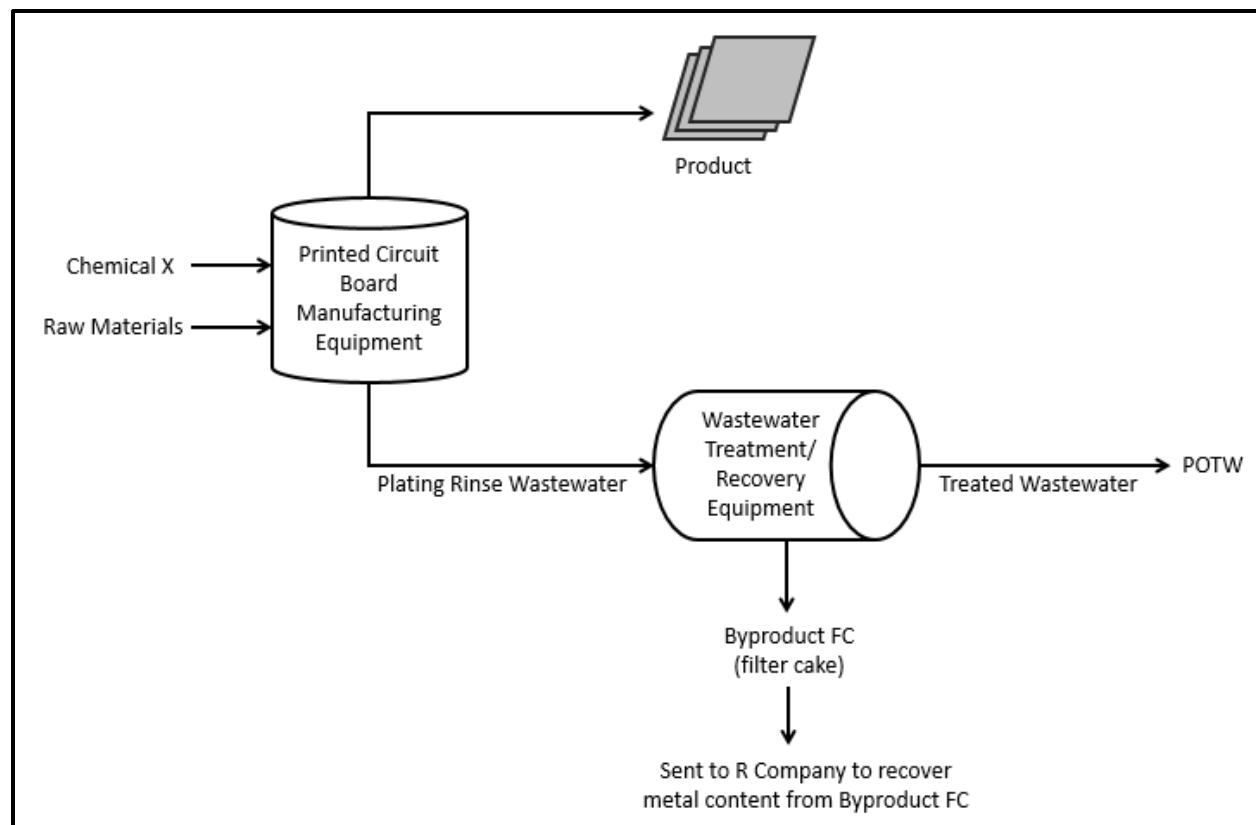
Product

Chemical X

Raw Materials

Printed Circuit Board Manufacturing Equipment

Plating Rinse Wastewater

Wastewater Treatment/ Recovery Equipment

Treated Wastewater

POTW

Byproduct FC (filter cake)

Sent to R Company to recover metal content from Byproduct FC